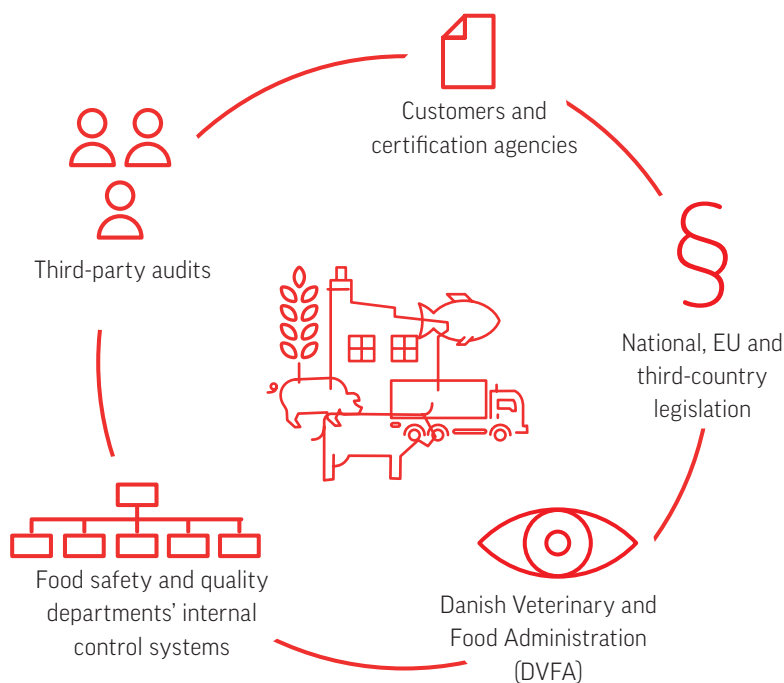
Customers and certification agencies

§

National, EU and third-country legislation

Danish Veterinary and Food Administration (DVFA)

Food safety and quality departments' internal control systems

Third-party audits